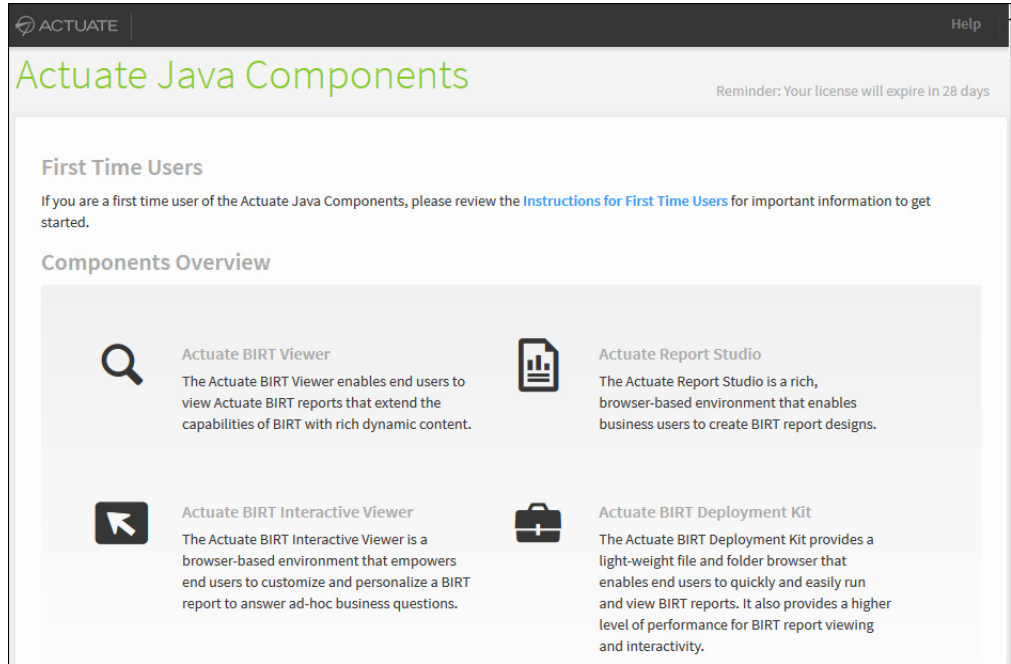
ACTUATE

Help

Actuate Java Components

Reminder: Your license will expire in 28 days

First Time Users

If you are a first time user of the Actuate Java Components, please review the Instructions for First Time Users for important information to get started.

Components Overview

Actuate BIRT Viewer

The Actuate BIRT Viewer enables end users to view Actuate BIRT reports that extend the capabilities of BIRT with rich dynamic content.

Actuate Report Studio

The Actuate Report Studio is a rich, browser-based environment that enables business users to create BIRT report designs.

Actuate BIRT Interactive Viewer

The Actuate BIRT Interactive Viewer is a browser-based environment that empowers end users to customize and personalize a BIRT report to answer ad-hoc business questions.

Actuate BIRT Deployment Kit

The Actuate BIRT Deployment Kit provides a light-weight file and folder browser that enables end users to quickly and easily run and view BIRT reports. It also provides a higher level of performance for BIRT report viewing and interactivity.